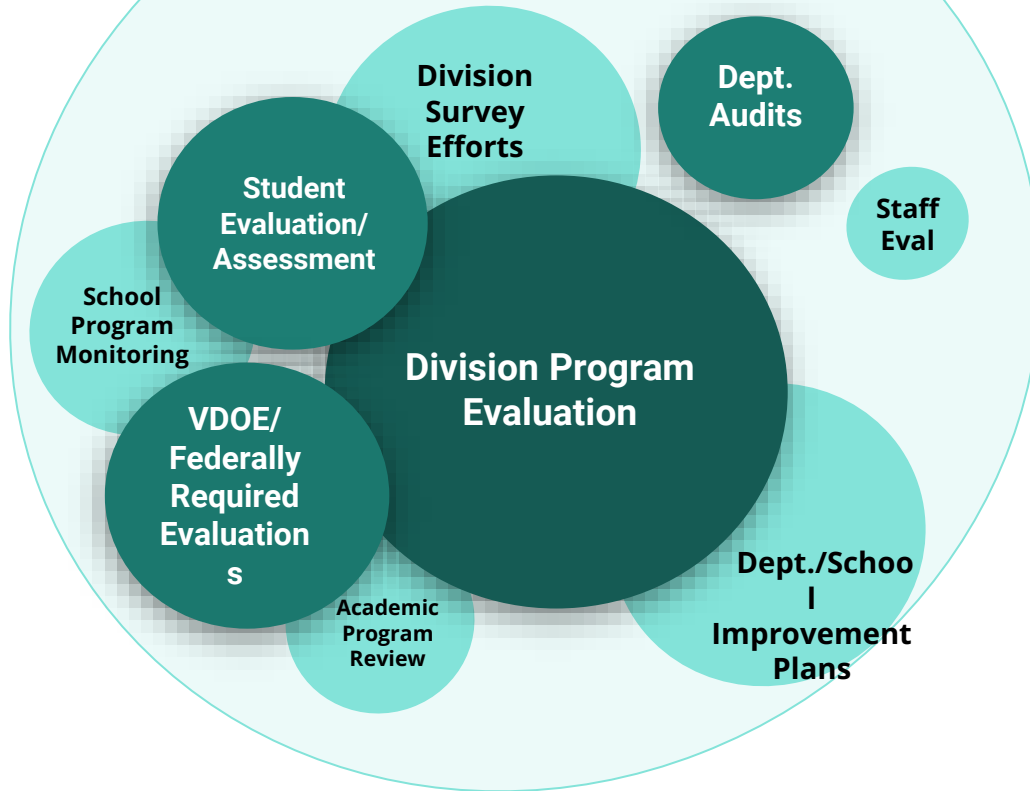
Division Survey Efforts

Dept. Audits

Student Evaluation/ Assessment

Staff Eval

School Program Monitoring

Division Program Evaluation

VDOE/ Federally Required Evaluation s

Academic Program Review

Dept./Schoo l Improvement Plans